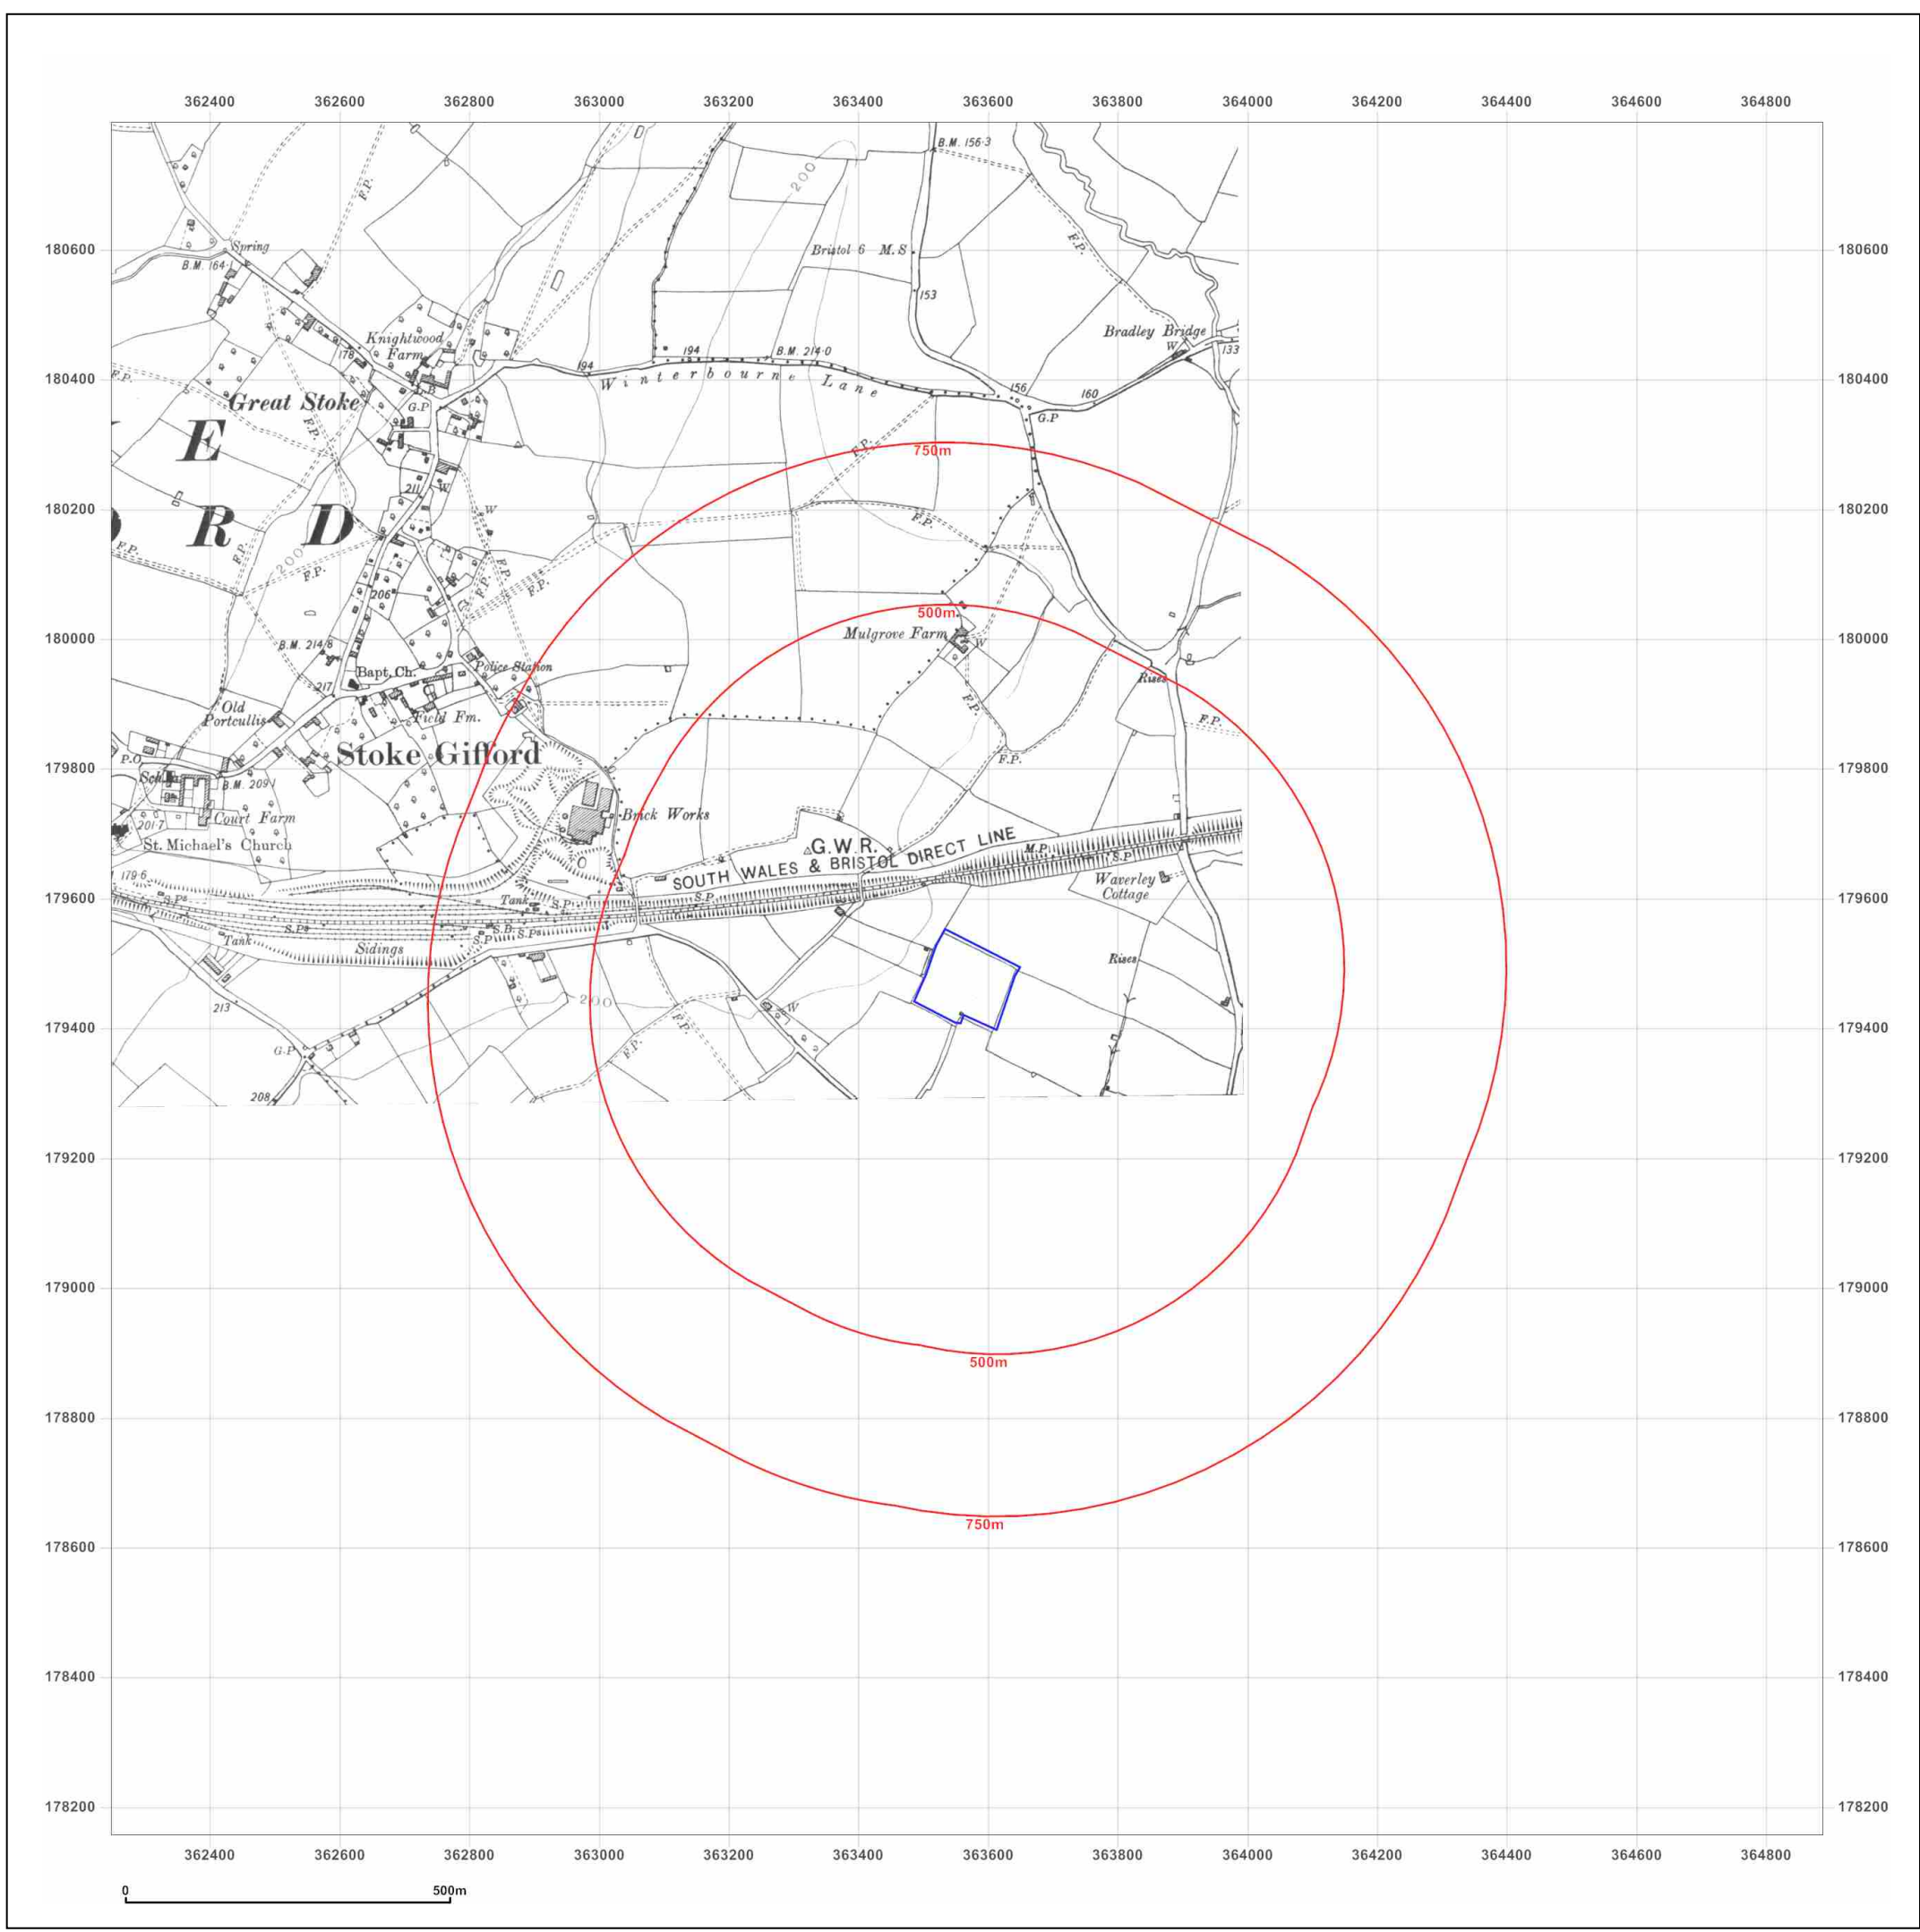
362400 362600 362800 363000 363200 363400 363600 363800 364000 364200 364400 364600 364800

180600
180400
180200
180000
179800
179600
179400
179200
179000
178800
178600
178400
178200

B.M. 156·3
200
Bristol 6 M.S
153
F.P.
Spring
B.M. 164
Knightwood Farm
178
194
194
B.M. 214·0
Winterbourne Lane
Bradley Bridge
W
133
156
160
G.P
G.P
Great Stoke
F.P.
E
R
D
F.P.
211
W
W
F.P.
750m
F.P.
F.P.
200
F.P.
206
F.P.
F.P.
500m
Mulgrove Farm
W
B.M. 214·8
Bapt. Ch.
Police Station
217
Old Portcullis
Field Fm.
F.P.
Rises
F.P.
P.O.
Sch.
Stoke Gifford
F.P.
B.M. 209
Brick Works
Court Farm
2017
St. Michael's Church
G.W.R.
SOUTH WALES & BRISTOL DIRECT LINE
M.P.
S.P.
Waverley Cottage
179·6
Tank
S.P.
S.P.
S.P.
Tank
S.B.
Sidings
Rises
200
W
F.P.
F.P.
213
G.P
208
500m
750m

362400 362600 362800 363000 363200 363400 363600 363800 364000 364200 364400 364600 364800

0
500m